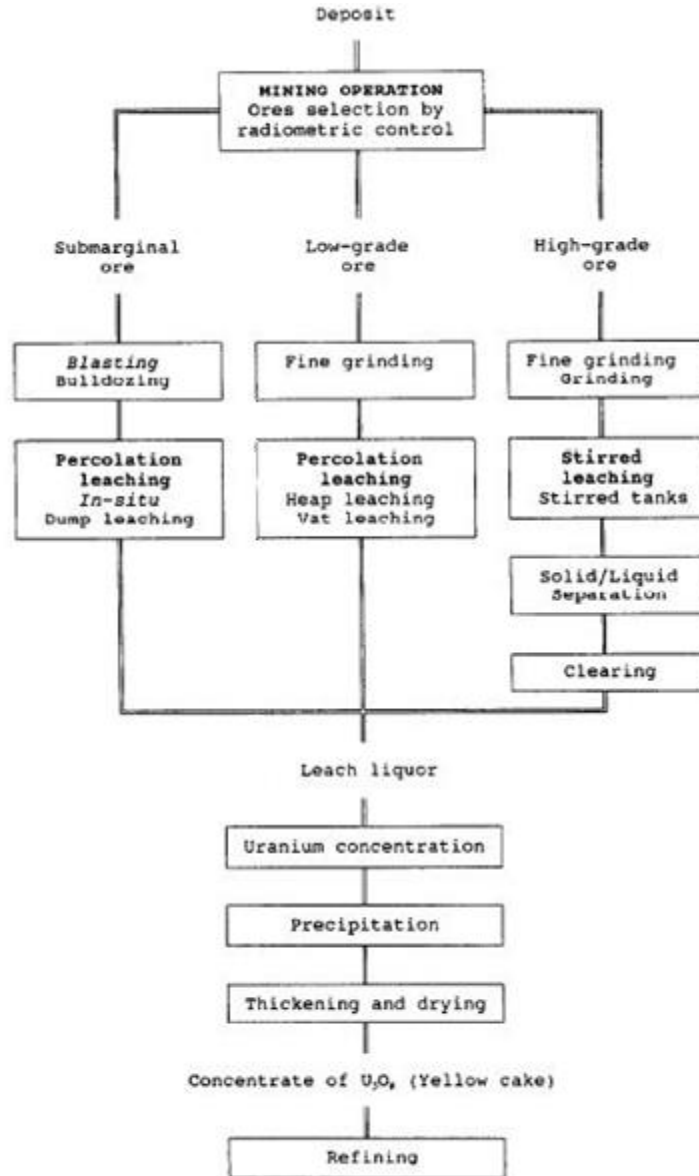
Deposit

MINING OPERATION
Ores selection by radiometric control

Submarginal ore

Low-grade ore

High-grade ore

Blasting
Bulldozing

Fine grinding

Fine grinding
Grinding

Percolation leaching
In-situ
Dump leaching

Percolation leaching
Heap leaching
Vat leaching

Stirred leaching
Stirred tanks

Solid/Liquid Separation

Clearing

Leach liquor

Uranium concentration

Precipitation

Thickening and drying

Concentrate of $U_3O_8$ (Yellow cake)

Refining